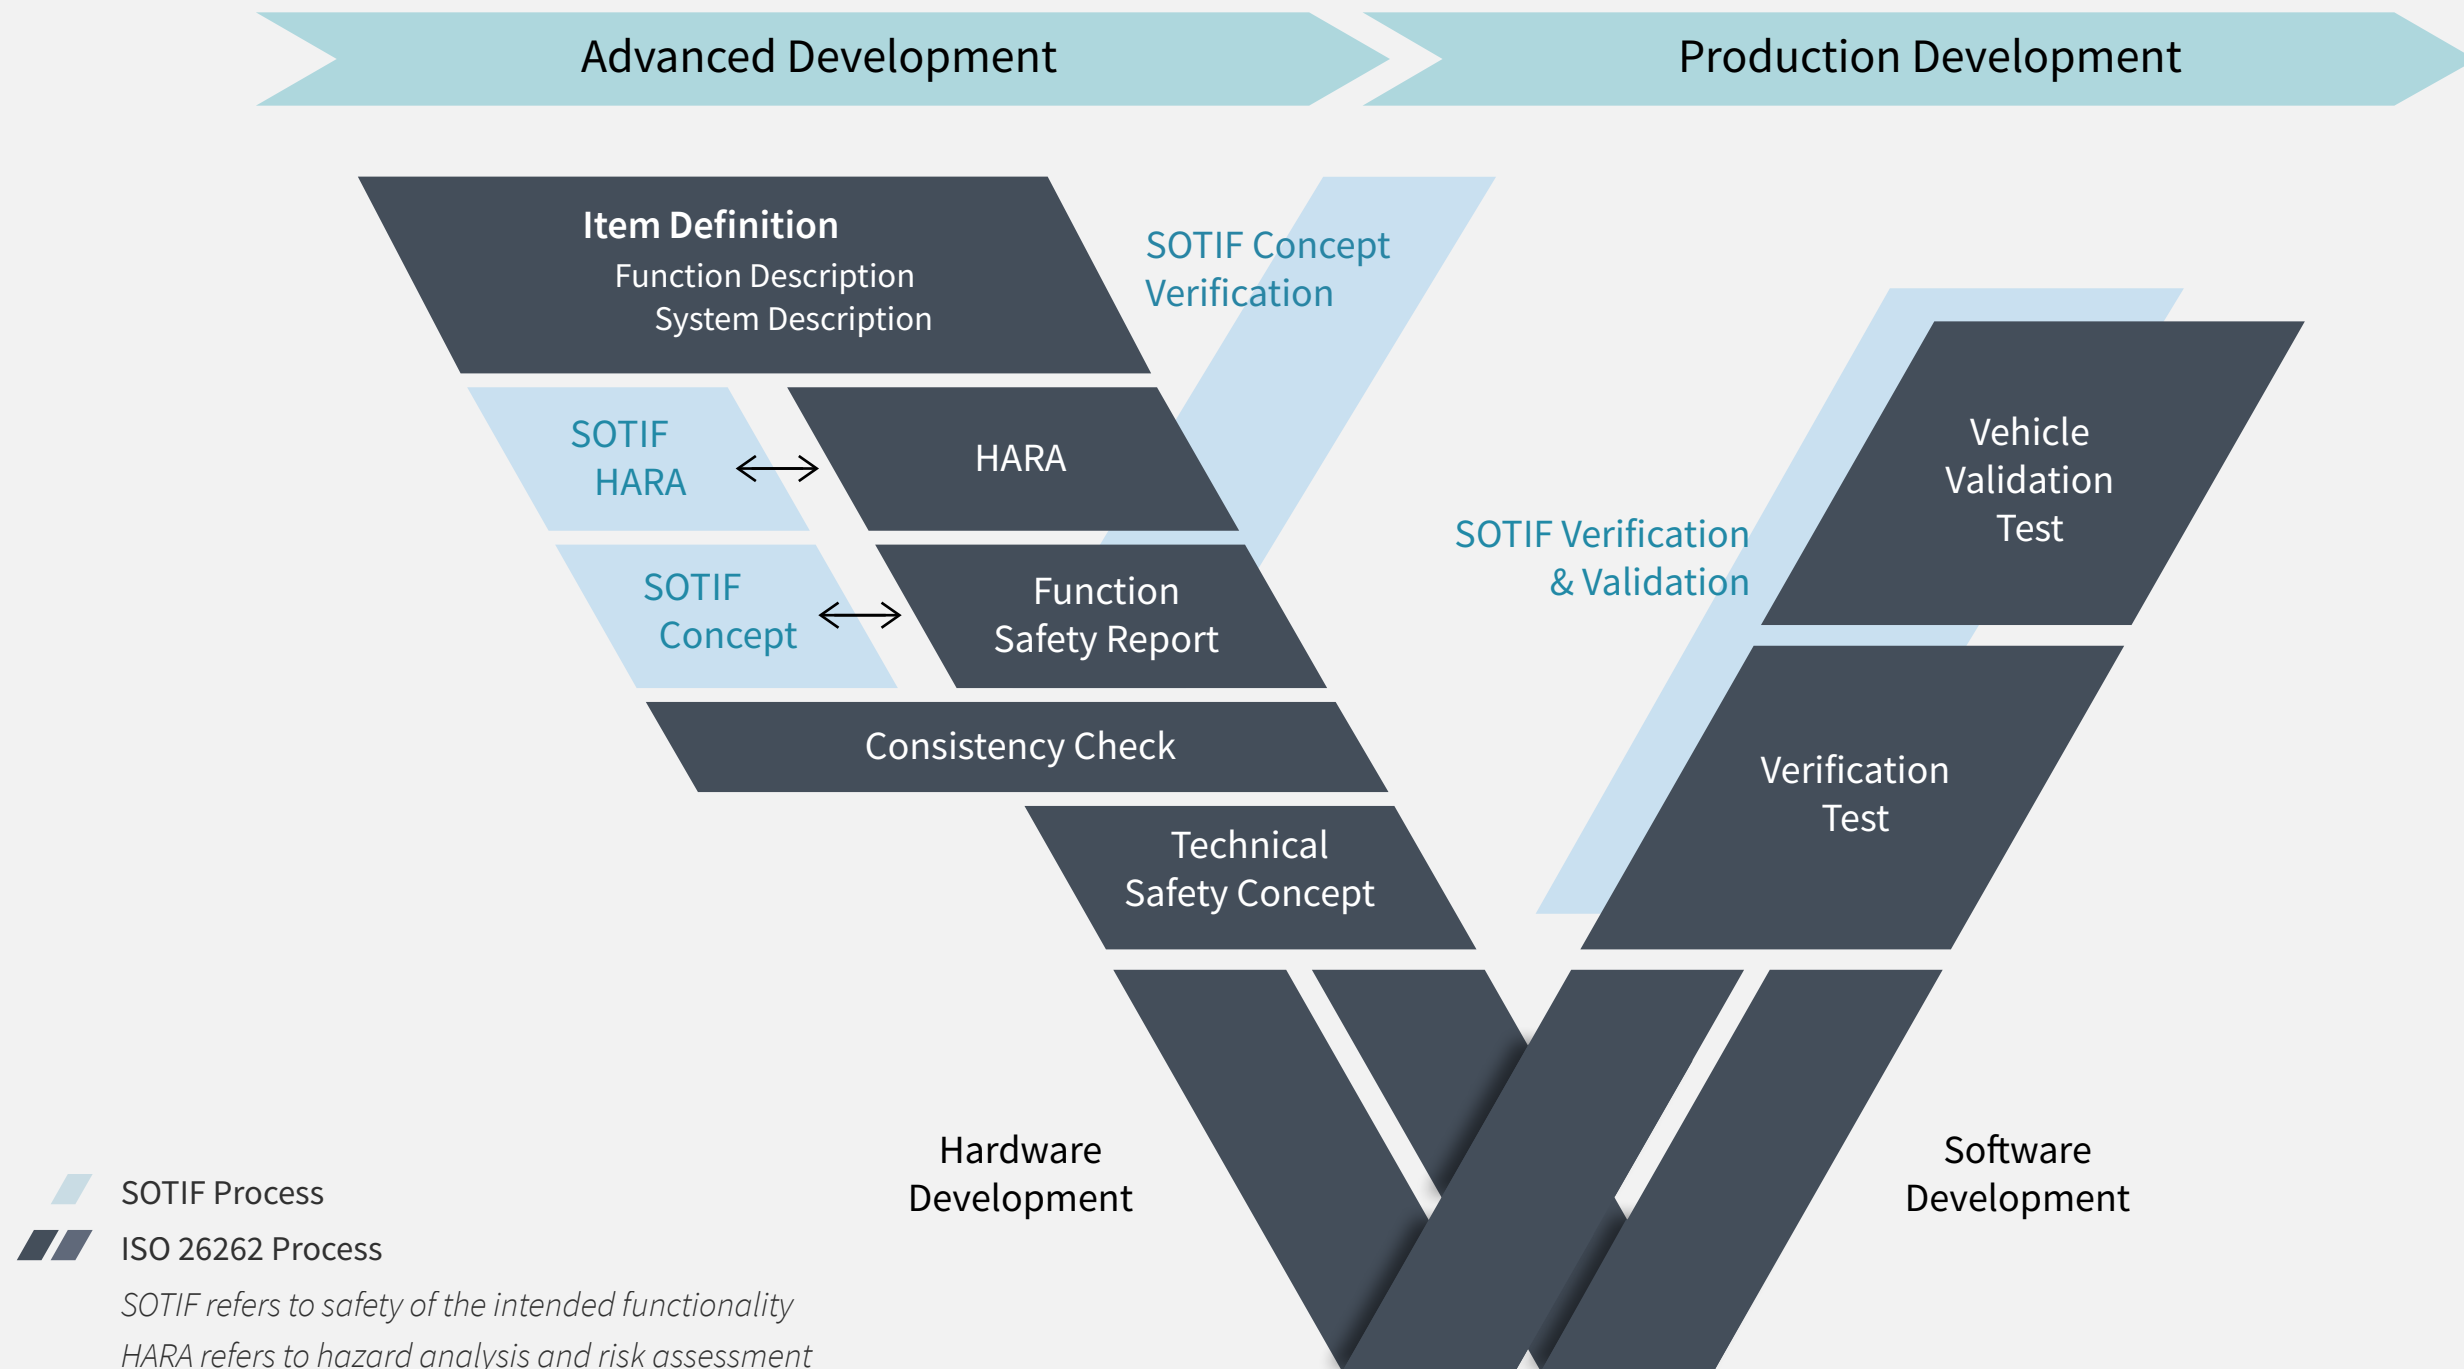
Advanced Development

Production Development

Item Definition
Function Description
System Description

SOTIF Concept Verification

SOTIF HARA

HARA

SOTIF Concept

Function Safety Report

Consistency Check

Technical Safety Concept

SOTIF Verification & Validation

Vehicle Validation Test

Verification Test

Hardware Development

Software Development

SOTIF Process

ISO 26262 Process

*SOTIF refers to safety of the intended functionality*

*HARA refers to hazard analysis and risk assessment*